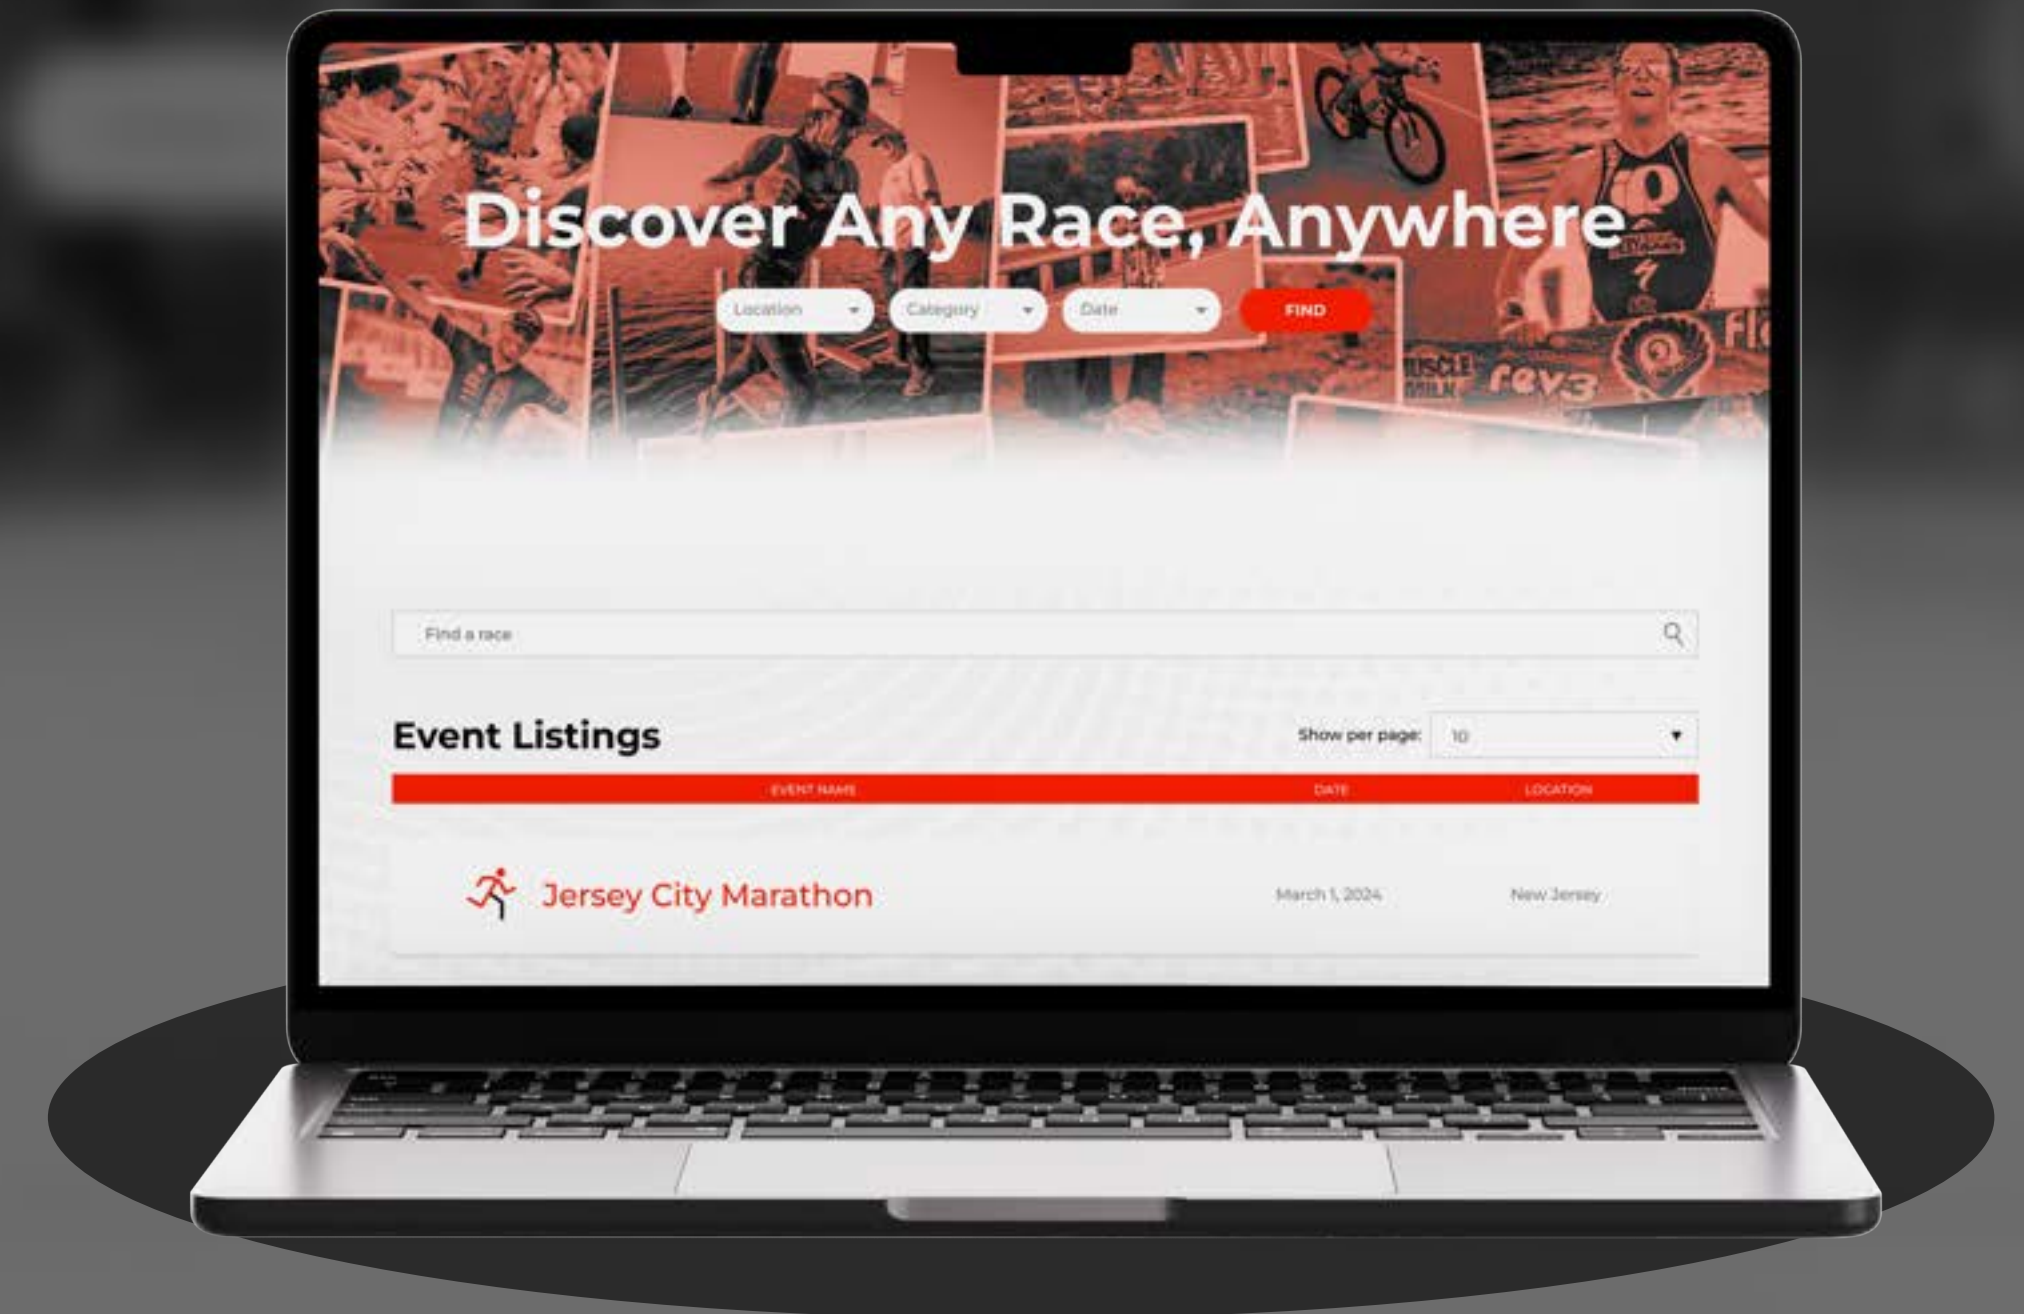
Discover Any Race, Anywhere

Location
Category
Date
FIND

MUSCLE MILK
rev3

Find a race

Event Listings

Show per page: 10

| EVENT NAME | DATE | LOCATION |
|---|---|---|
| Jersey City Marathon | March 1, 2024 | New Jersey |